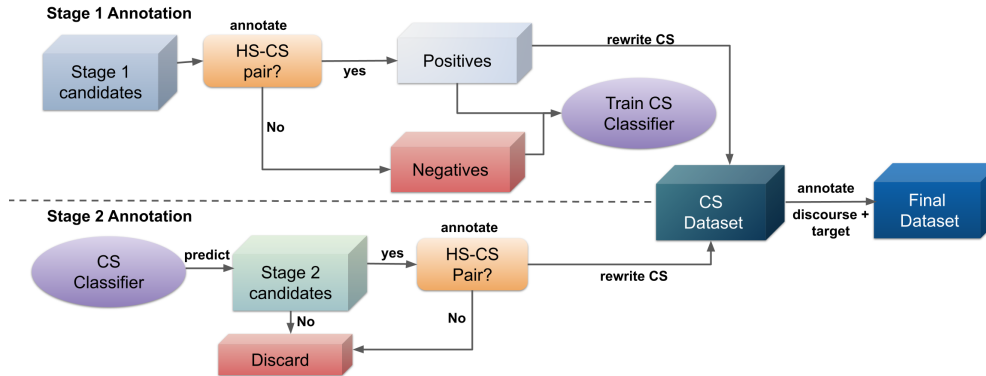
Stage 1 Annotation

annotate

Stage 1 candidates

HS-CS pair?

yes

Positives

rewrite CS

No

Train CS Classifier

Negatives

CS Dataset

annotate

discourse + target

Final Dataset

Stage 2 Annotation

annotate

CS Classifier

predict

Stage 2 candidates

yes

HS-CS Pair?

rewrite CS

No

No

Discard